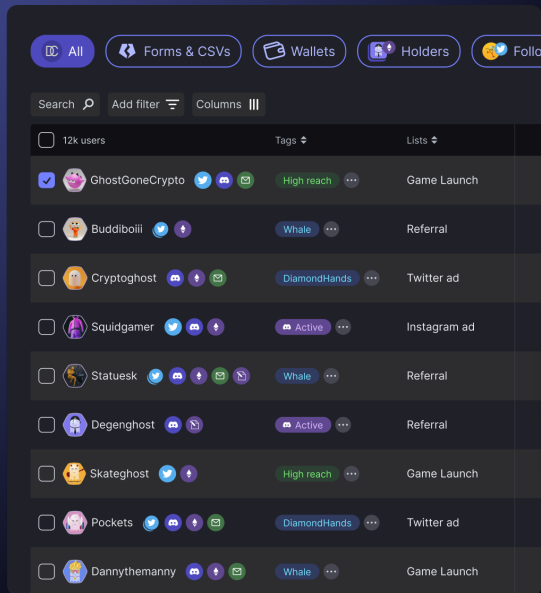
All | Forms & CSVs | Wallets | Holders | Follo

Search | Add filter | Columns

| 12k users | Tags | Lists |
|---|---|---|
| GhostGoneCrypto | High reach | Game Launch |
| Buddiboiii | Whale | Referral |
| Cryptoghost | DiamondHands | Twitter ad |
| Squidgamer | Active | Instagram ad |
| Statuesk | Whale | Referral |
| Degenghost | Active | Referral |
| Skateghost | High reach | Game Launch |
| Pockets | DiamondHands | Twitter ad |
| Dannythemanny | Whale | Game Launch |